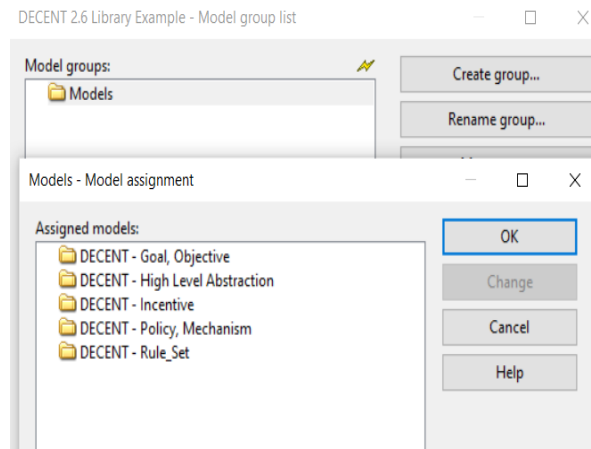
DECENT 2.6 Library Example - Model group list

Model groups:

Models

Create group...

Rename group...

Models - Model assignment

Assigned models:

DECENT - Goal, Objective

DECENT - High Level Abstraction

DECENT - Incentive

DECENT - Policy, Mechanism

DECENT - Rule_Set

OK

Change

Cancel

Help